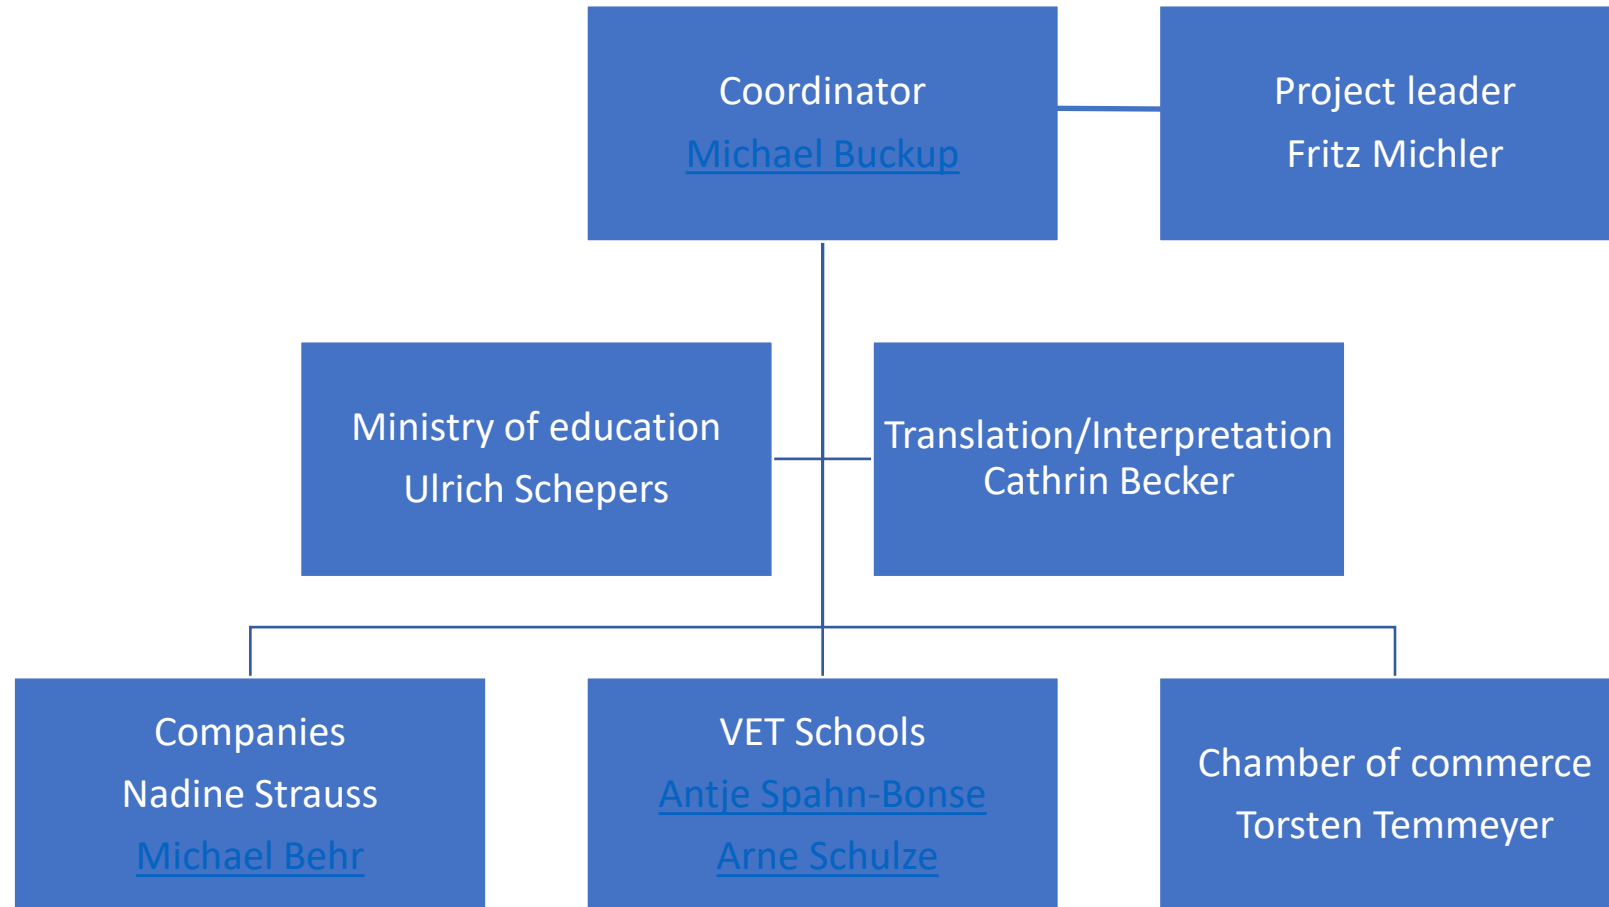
Coordinator
Michael Buckup

Project leader
Fritz Michler

Ministry of education
Ulrich Schepers

Translation/Interpretation
Cathrin Becker

Companies
Nadine Strauss
Michael Behr

VET Schools
Antje Spahn-Bonse
Arne Schulze

Chamber of commerce
Torsten Temmeyer